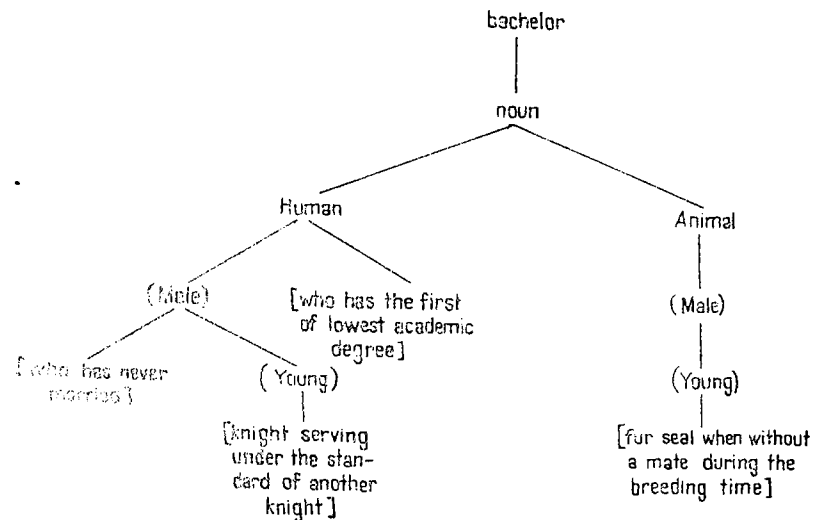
bachelor

noun

Human

Animal

(Male)

[who has the first of lowest academic degree]

(Male)

[who has never married]

(Young)

(Young)

[knight serving under the standard of another knight]

[fur seal when without a mate during the breeding time]